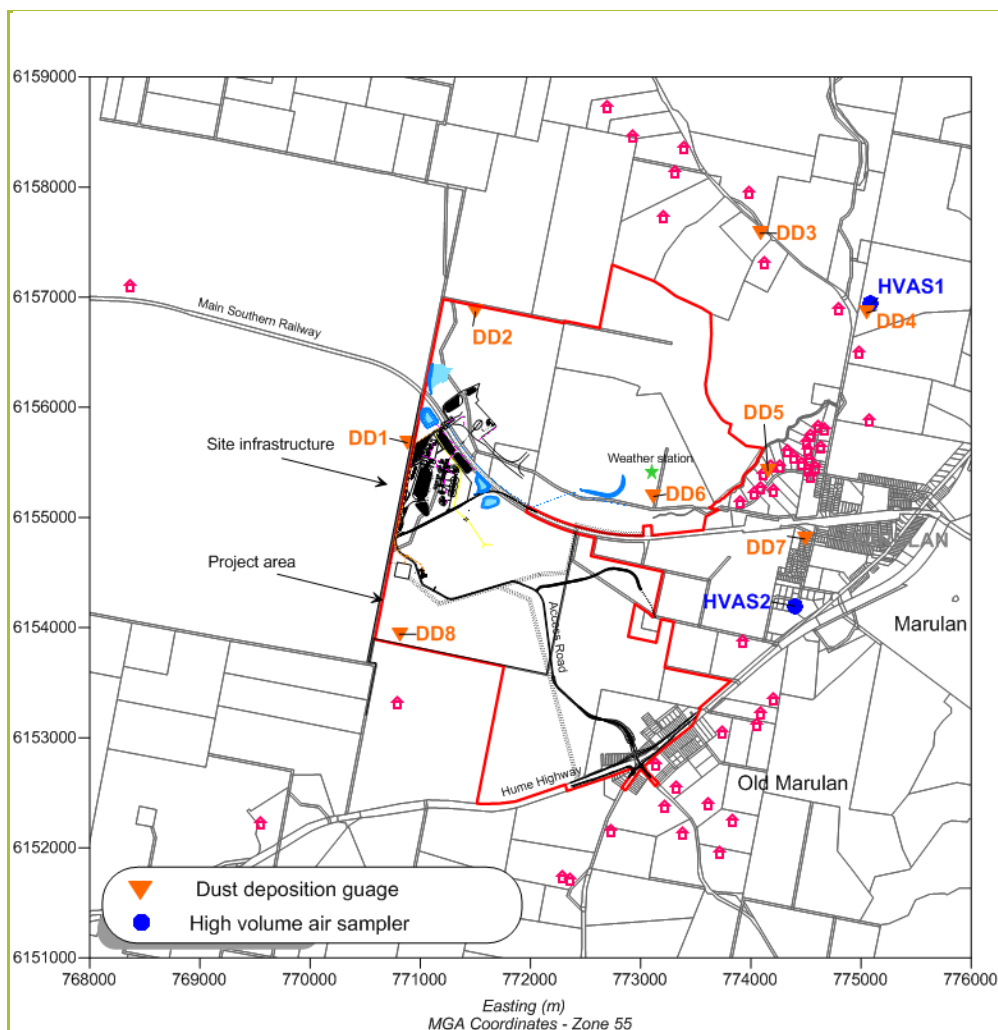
6159000
6158000
6157000
6156000
6155000
6154000
6153000
6152000
6151000

768000 769000 770000 771000 772000 773000 774000 775000 776000

Main Southern Railway
DD2
DD3
HVAS1
DD4
DD5
DD1
Site infrastructure
Weather station
DD6
DD7
Project area
HVAS2
DD8
Access Road
Marulan
Hume Highway
Old Marulan

Dust deposition guage
High volume air sampler

Easting (m)
MGA Coordinates - Zone 55